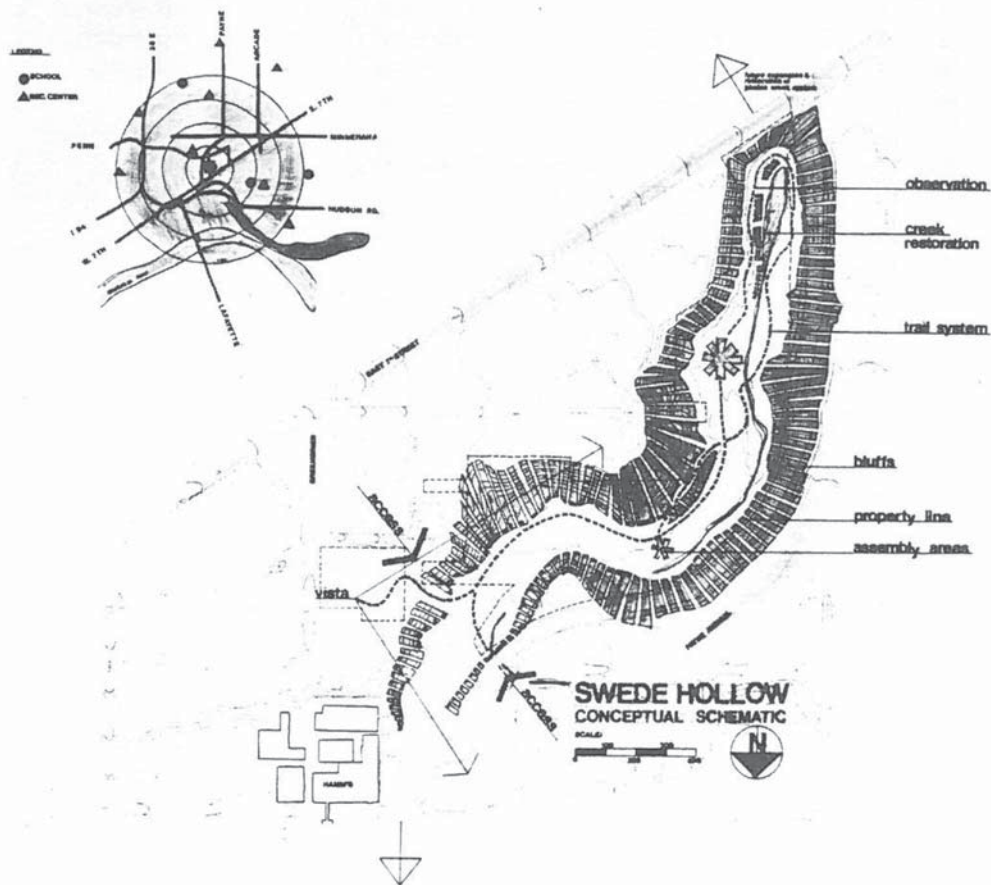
LEGEND
SCHOOL
REC. CENTER

35 E
PAYNE
ARCADE
E. 7TH
MINNEHAHA
PENN
HUDSON RD.
I 94
W. 7TH
LAFAYETTE

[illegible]

EAST PAYNE

observation
creek restoration
trail system
bluffs
property line
assembly areas

ACCESS
vista
ACCESS

HAMM'S

SWEDE HOLLOW
CONCEPTUAL SCHEMATIC
SCALE:

N